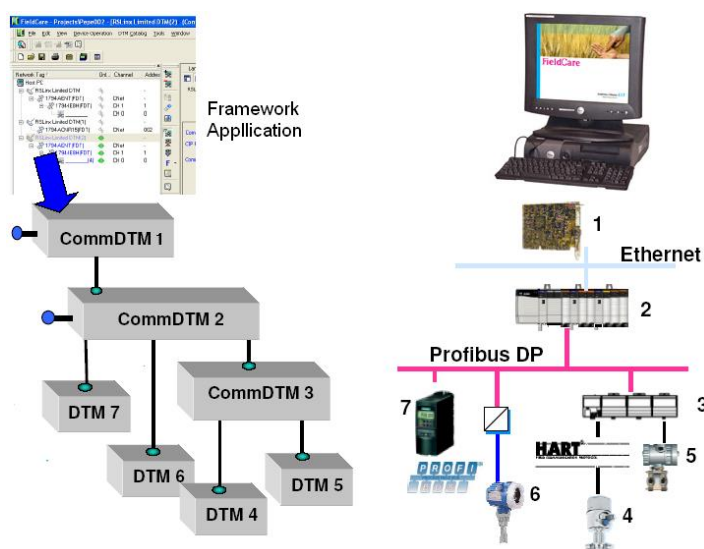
FieldCare - Projects\Pepe002 - [RSLinx Limited DTM(2) - [Con
File Edit View Device Operation DTM Catalog Tools Window

Network Tag / Chl Channel Addre
Host PC
RSLinx Limited DTM
1794-AENT(FDT) Chnl
1794-IE8H(FDT) CH 1 1
CH 0 0
RSLinx Limited DTM(1)
1794-ACNR15(FDT) Chnl 002
RSLinx Limited DTM(2)
1794-AENT(FDT) Chnl
1794-IE8H(FDT) CH 1 1
CH 0 0

Framework Appllication

CommDTM 1

CommDTM 2

CommDTM 3

DTM 7

DTM 6

DTM 5

DTM 4

FieldCare

1

Ethernet

2

Profibus DP

3

7

5

6

4

HART

PROFI